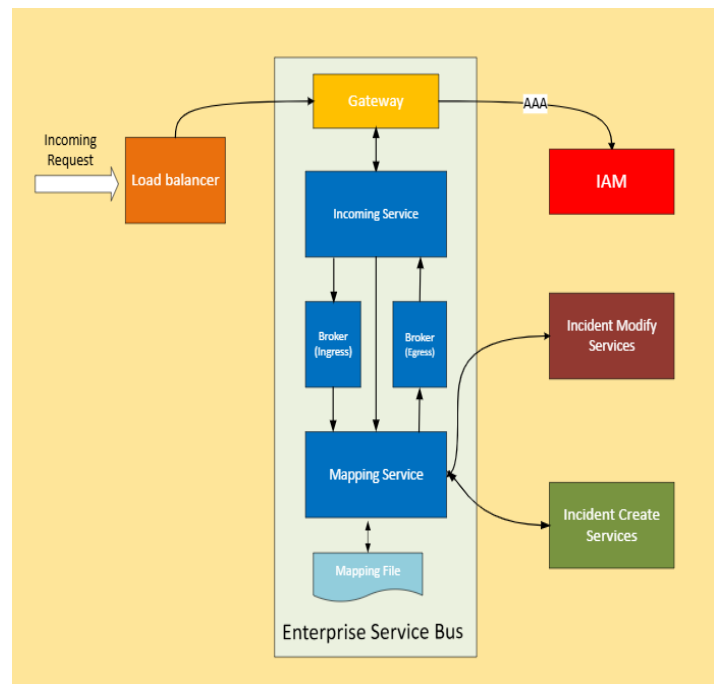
Incoming Request

Load balancer

Gateway

AAA

IAM

Incoming Service

Broker (Ingress)

Broker (Egress)

Incident Modify Services

Mapping Service

Incident Create Services

Mapping File

Enterprise Service Bus